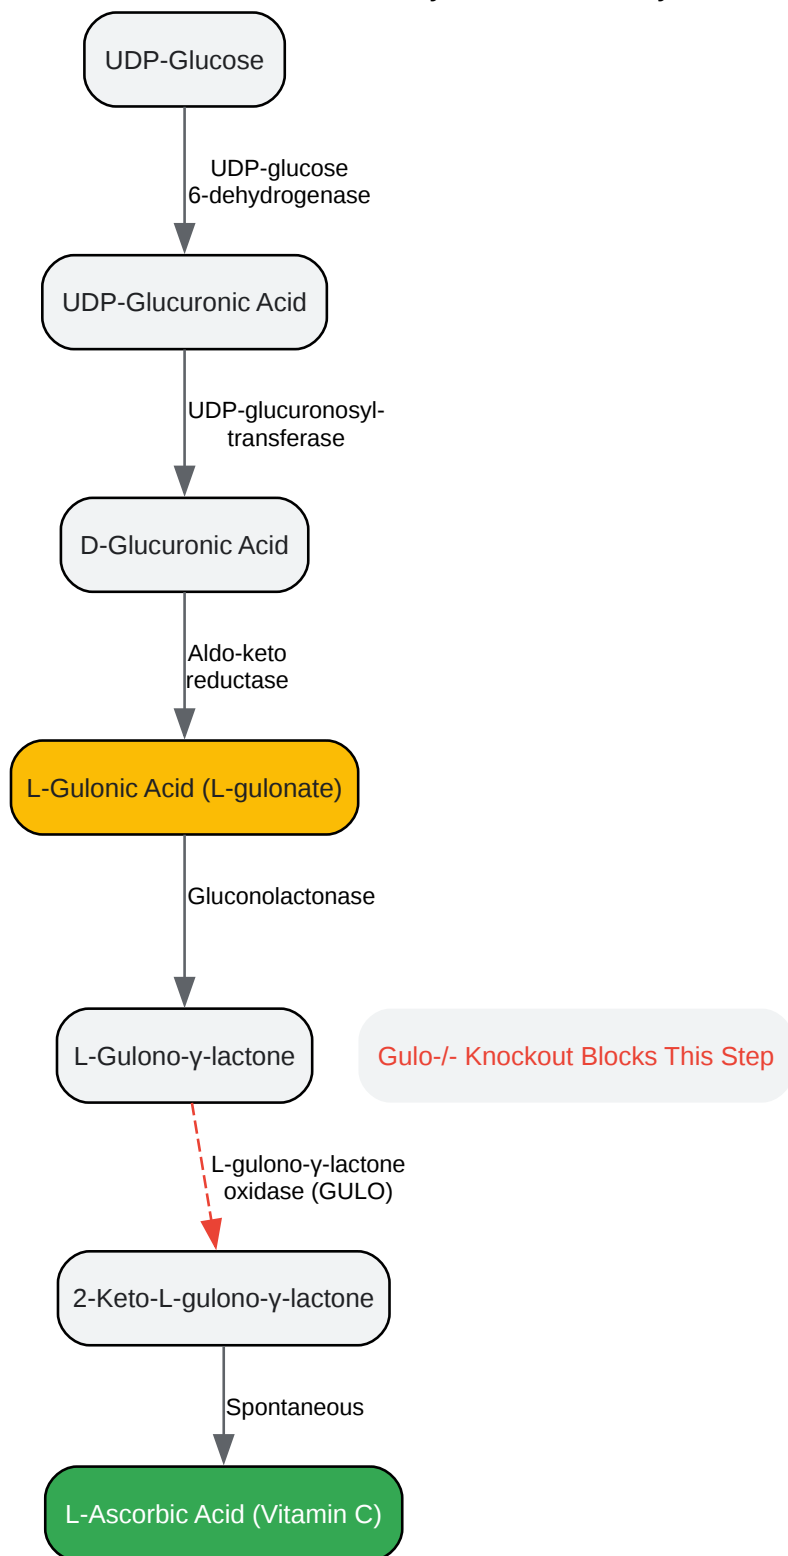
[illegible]

UDP-Glucose

UDP-glucose 6-dehydrogenase

UDP-Glucuronic Acid

UDP-glucuronosyltransferase

D-Glucuronic Acid

Aldo-keto reductase

L-Gulonic Acid (L-gulonate)

Gluconolactonase

L-Gulono-γ-lactone

Gulo-/- Knockout Blocks This Step

L-gulono-γ-lactone oxidase (GULO)

2-Keto-L-gulono-γ-lactone

Spontaneous

L-Ascorbic Acid (Vitamin C)